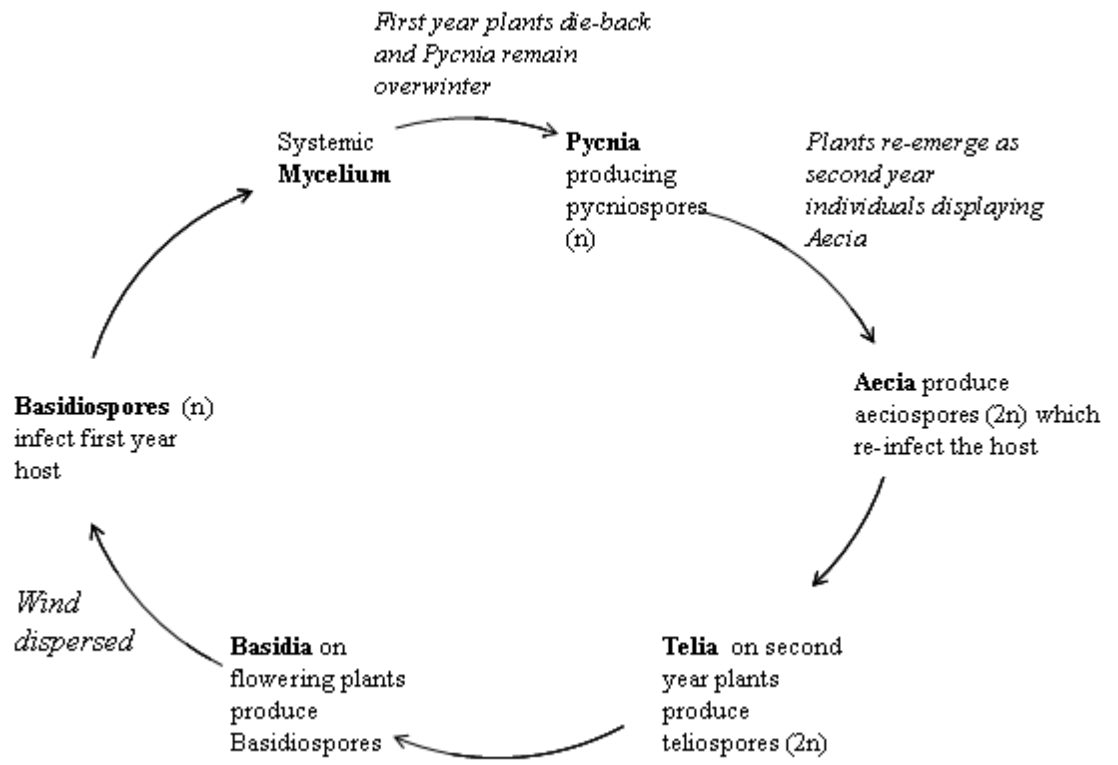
First year plants die-back and Pycnia remain overwinter

Systemic **Mycelium**

**Pycnia** producing pycniospores (n)

Plants re-emerge as second year individuals displaying Aecia

**Aecia** produce aeciospores (2n) which re-infect the host

**Telia** on second year plants produce teliospores (2n)

**Basidia** on flowering plants produce Basidiospores

Wind dispersed

**Basidiospores** (n) infect first year host